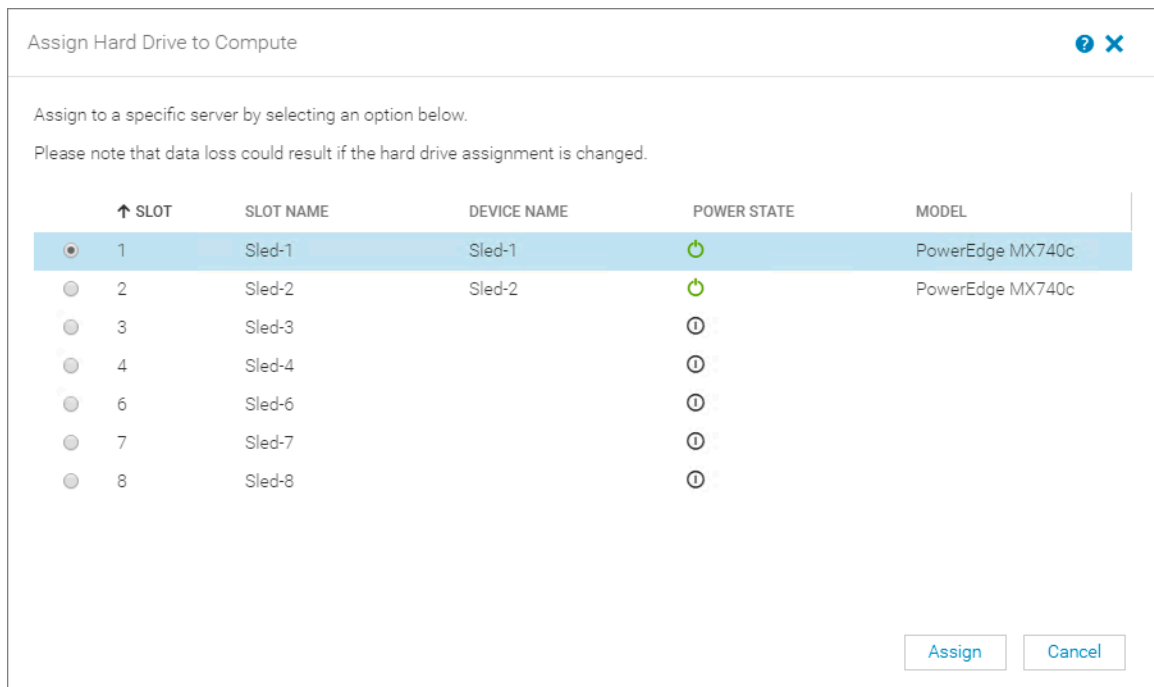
Assign Hard Drive to Compute

Assign to a specific server by selecting an option below.

Please note that data loss could result if the hard drive assignment is changed.

| ↑ SLOT | SLOT NAME | DEVICE NAME | POWER STATE | MODEL |
|---|---|---|---|---|
| 1 | Sled-1 | Sled-1 | | PowerEdge MX740c |
| 2 | Sled-2 | Sled-2 | | PowerEdge MX740c |
| 3 | Sled-3 | | | |
| 4 | Sled-4 | | | |
| 6 | Sled-6 | | | |
| 7 | Sled-7 | | | |
| 8 | Sled-8 | | | |

Assign Cancel